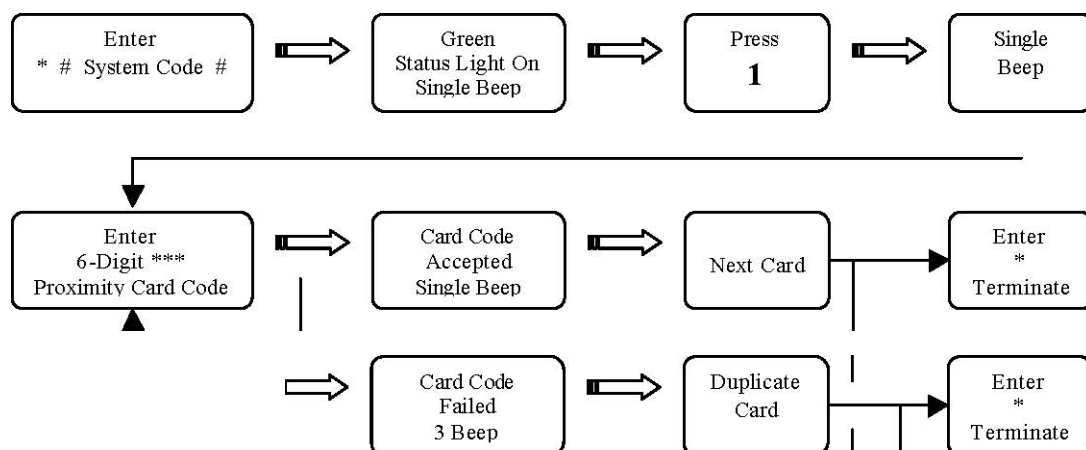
Enter
* # System Code #

Green
Status Light On
Single Beep

Press
1

Single
Beep

Enter
6-Digit ***
Proximity Card Code

Card Code
Accepted
Single Beep

Next Card

Enter
*
Terminate

Card Code
Failed
3 Beep

Duplicate
Card

Enter
*
Terminate